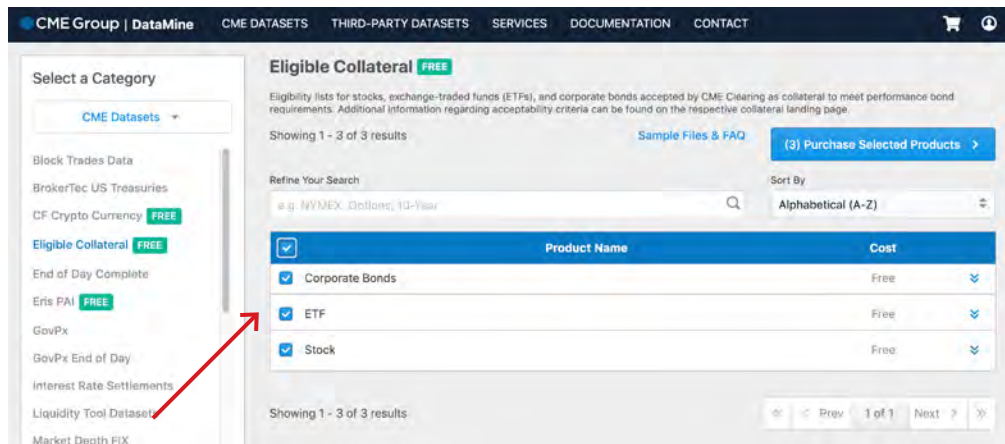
CME Group | DataMine CME DATASETS THIRD-PARTY DATASETS SERVICES DOCUMENTATION CONTACT

Select a Category

CME Datasets

Block Trades Data
BrokerTec US Treasuries
CF Crypto Currency FREE
Eligible Collateral FREE
End of Day Complete
Eris PAI FREE
GovPx
GovPx End of Day
Interest Rate Settlements
Liquidity Tool Datasets
Market Depth FIX

Eligible Collateral FREE

Eligibility lists for stocks, exchange-traded funds (ETFs), and corporate bonds accepted by CME Clearing as collateral to meet performance bond requirements. Additional information regarding acceptability criteria can be found on the respective collateral landing page.

Showing 1 - 3 of 3 results

Sample Files & FAQ

(3) Purchase Selected Products >

Refine Your Search

e.g. NYMEX, Options, 10-Year

Sort By

Alphabetical (A-Z)

| | Product Name | Cost |
|---|---|---|
| ☑ | Corporate Bonds | Free |
| ☑ | ETF | Free |
| ☑ | Stock | Free |

Showing 1 - 3 of 3 results

< Prev 1 of 1 Next >